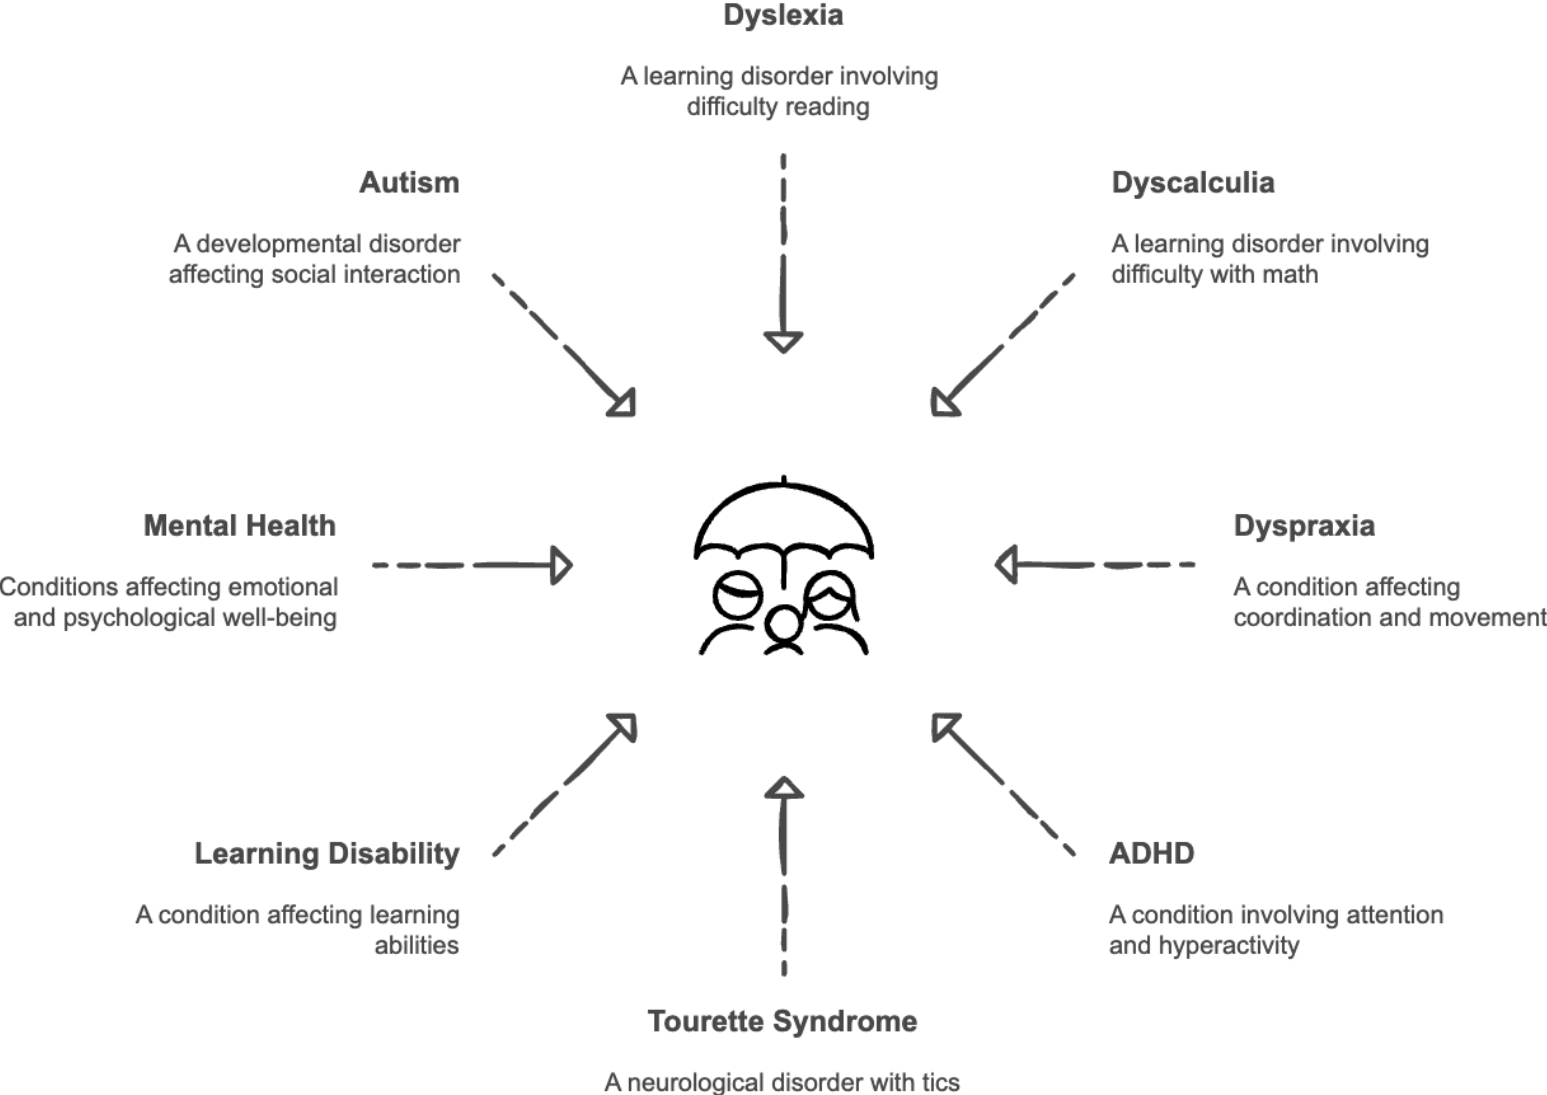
Dyslexia

A learning disorder involving difficulty reading

Autism

A developmental disorder affecting social interaction

Dyscalculia

A learning disorder involving difficulty with math

Mental Health

Conditions affecting emotional and psychological well-being

Dyspraxia

A condition affecting coordination and movement

Learning Disability

A condition affecting learning abilities

ADHD

A condition involving attention and hyperactivity

Tourette Syndrome

A neurological disorder with tics